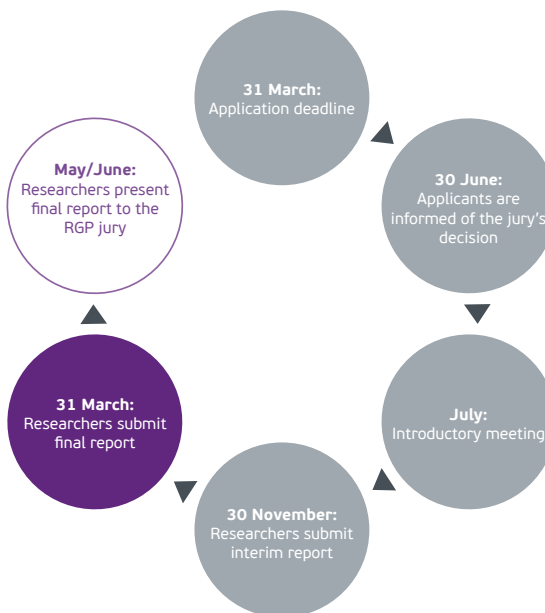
**31 March:**
Application deadline

**30 June:**
Applicants are informed of the jury's decision

**July:**
Introductory meeting

**30 November:**
Researchers submit interim report

**31 March:**
Researchers submit final report

**May/June:**
Researchers present final report to the RGP jury